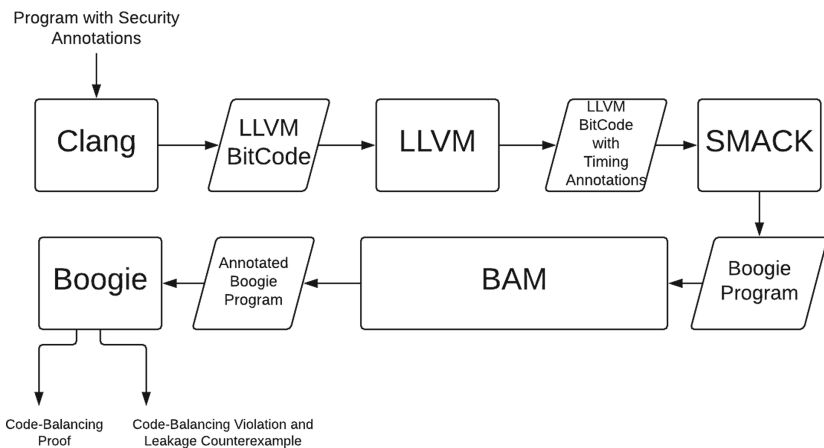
Program with Security Annotations

Clang

LLVM BitCode

LLVM

LLVM BitCode with Timing Annotations

SMACK

Boogie Program

BAM

Annotated Boogie Program

Boogie

Code-Balancing Proof

Code-Balancing Violation and Leakage Counterexample